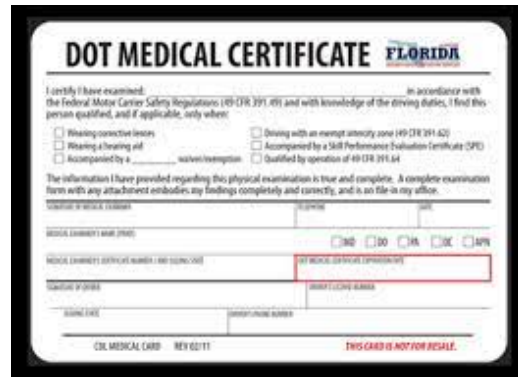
DOT MEDICAL CERTIFICATE FLORIDA

I certify I have examined: _______________ in accordance with the Federal Motor Carrier Safety Regulations (49 CFR 391.41) and with knowledge of the driving duties, I find this person qualified, and if applicable, only when:

☐ Wearing corrective lenses
☐ Wearing a hearing aid
☐ Accompanied by a _________ waiver/exemption
☐ Driving with an exempt intracity zone (49 CFR 391.62)
☐ Accompanied by a Skill Performance Evaluation Certificate (SPE)
☐ Qualified by operation of 49 CFR 391.64

The information I have provided regarding this physical examination is true and complete. A complete examination form with any attachment embodies my findings completely and correctly, and is on file in my office.

SIGNATURE OF MEDICAL EXAMINER | TELEPHONE | DATE

MEDICAL EXAMINER'S NAME (PRINT) ☐MD ☐DO ☐PA ☐DC ☐APN

MEDICAL EXAMINER'S CERTIFICATE NUMBER / AND ISSUING STATE | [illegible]

SIGNATURE OF DRIVER | DRIVER'S LICENSE NUMBER

ISSUING STATE | DRIVER'S PHONE NUMBER

CDL MEDICAL CARD REV 02/11

THIS CARD IS NOT FOR RESALE.